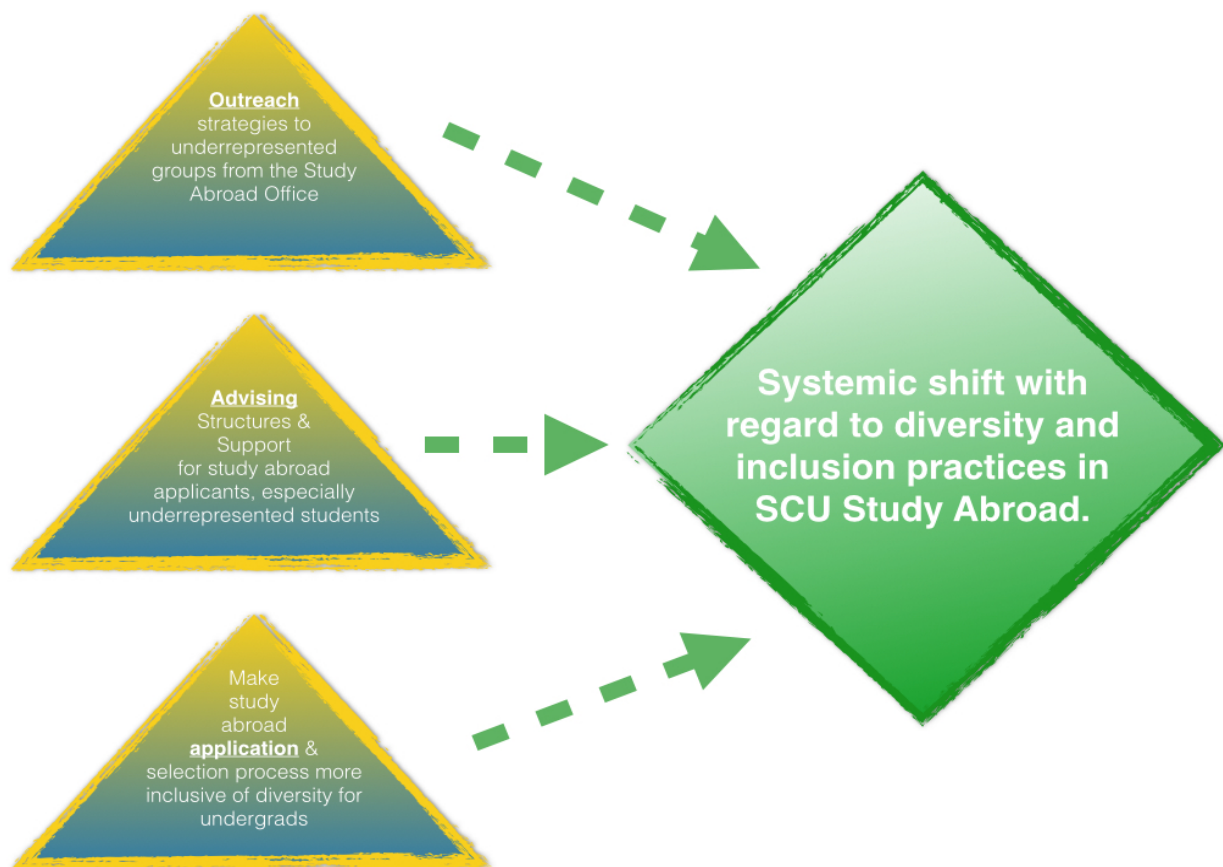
Outreach strategies to underrepresented groups from the Study Abroad Office

Advising Structures & Support for study abroad applicants, especially underrepresented students

Make study abroad application & selection process more inclusive of diversity for undergrads

Systemic shift with regard to diversity and inclusion practices in SCU Study Abroad.